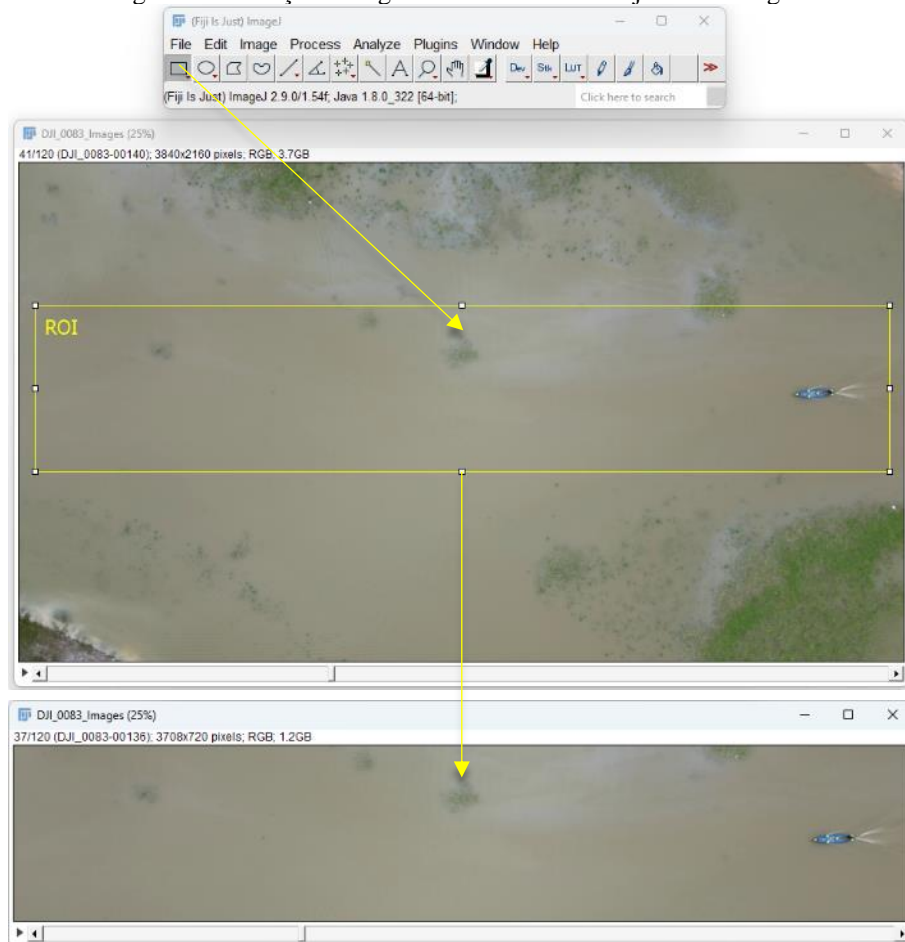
(Fiji Is Just) ImageJ

File Edit Image Process Analyze Plugins Window Help

Dev Stk LUT

(Fiji Is Just) ImageJ 2.9.0/1.54f; Java 1.8.0_322 [64-bit];

Click here to search

DJI_0083_Images (25%)

41/120 (DJI_0083-00140); 3840x2160 pixels; RGB; 3.7GB

ROI

DJI_0083_Images (25%)

37/120 (DJI_0083-00136); 3708x720 pixels; RGB; 1.2GB